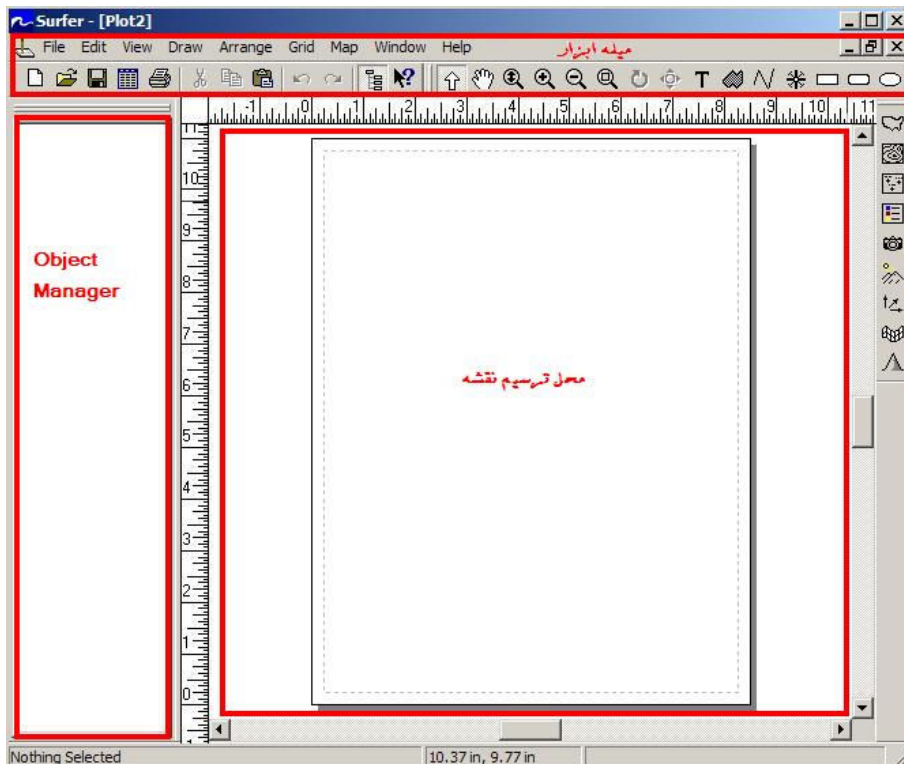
Surfer - [Plot2]

File Edit View Draw Arrange Grid Map Window Help

میله ابزار

T

-1 0 1 2 3 4 5 6 7 8 9 10 11

11 10 9 8 7 6 5 4 3 2 1 0

Object Manager

محل ترسیم نقشه

Nothing Selected

10.37 in, 9.77 in